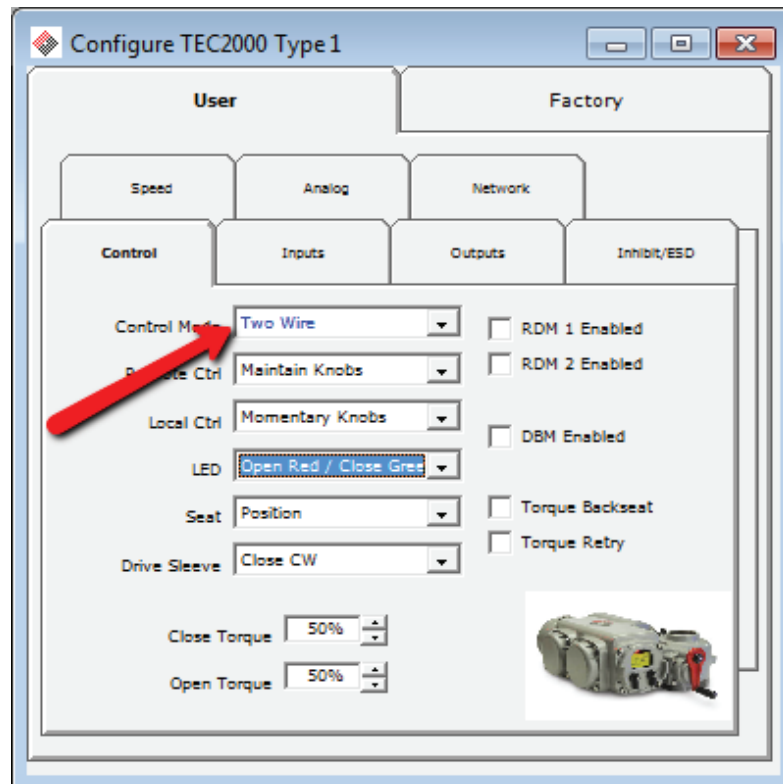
Configure TEC2000 Type 1

User

Factory

Speed

Analog

Network

Control

Inputs

Outputs

Inhibit/ESD

Control Mo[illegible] Two Wire

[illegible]te Ctrl Maintain Knobs

Local Ctrl Momentary Knobs

LED Open Red / Close Gree

Seat Position

Drive Sleeve Close CW

RDM 1 Enabled

RDM 2 Enabled

DBM Enabled

Torque Backseat

Torque Retry

Close Torque 50%

Open Torque 50%